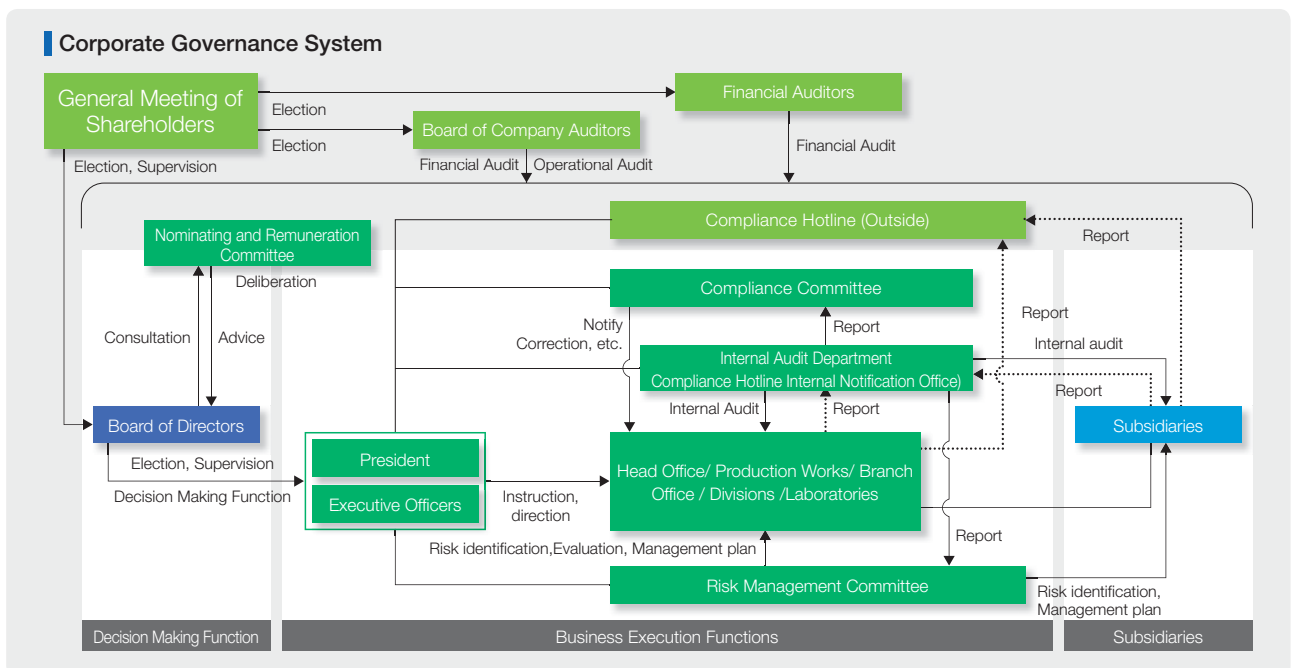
Corporate Governance System

General Meeting of Shareholders

Election

Election

Financial Auditors

Board of Company Auditors

Election, Supervision

Financial Audit

Operational Audit

Financial Audit

Compliance Hotline (Outside)

Report

Nominating and Remuneration Committee

Deliberation

Compliance Committee

Consultation

Advice

Notify Correction, etc.

Report

Report

Internal audit

Internal Audit Department Compliance Hotline Internal Notification Office)

Report

Internal Audit

Report

Board of Directors

Subsidiaries

President

Election, Supervision

Decision Making Function

Executive Officers

Instruction, direction

Head Office/ Production Works/ Branch Office / Divisions /Laboratories

Report

Risk identification,Evaluation, Management plan

Risk Management Committee

Risk identification, Management plan

Decision Making Function

Business Execution Functions

Subsidiaries